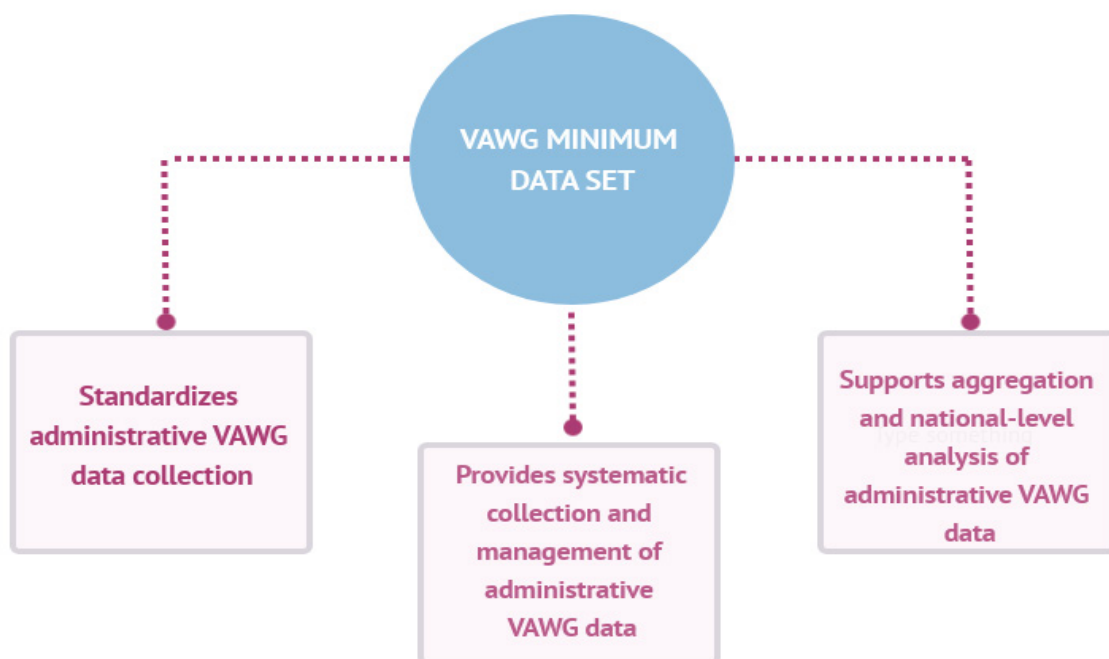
VAWG MINIMUM DATA SET

Standardizes administrative VAWG data collection

Provides systematic collection and management of administrative VAWG data

Supports aggregation and national-level analysis of administrative VAWG data

Type something